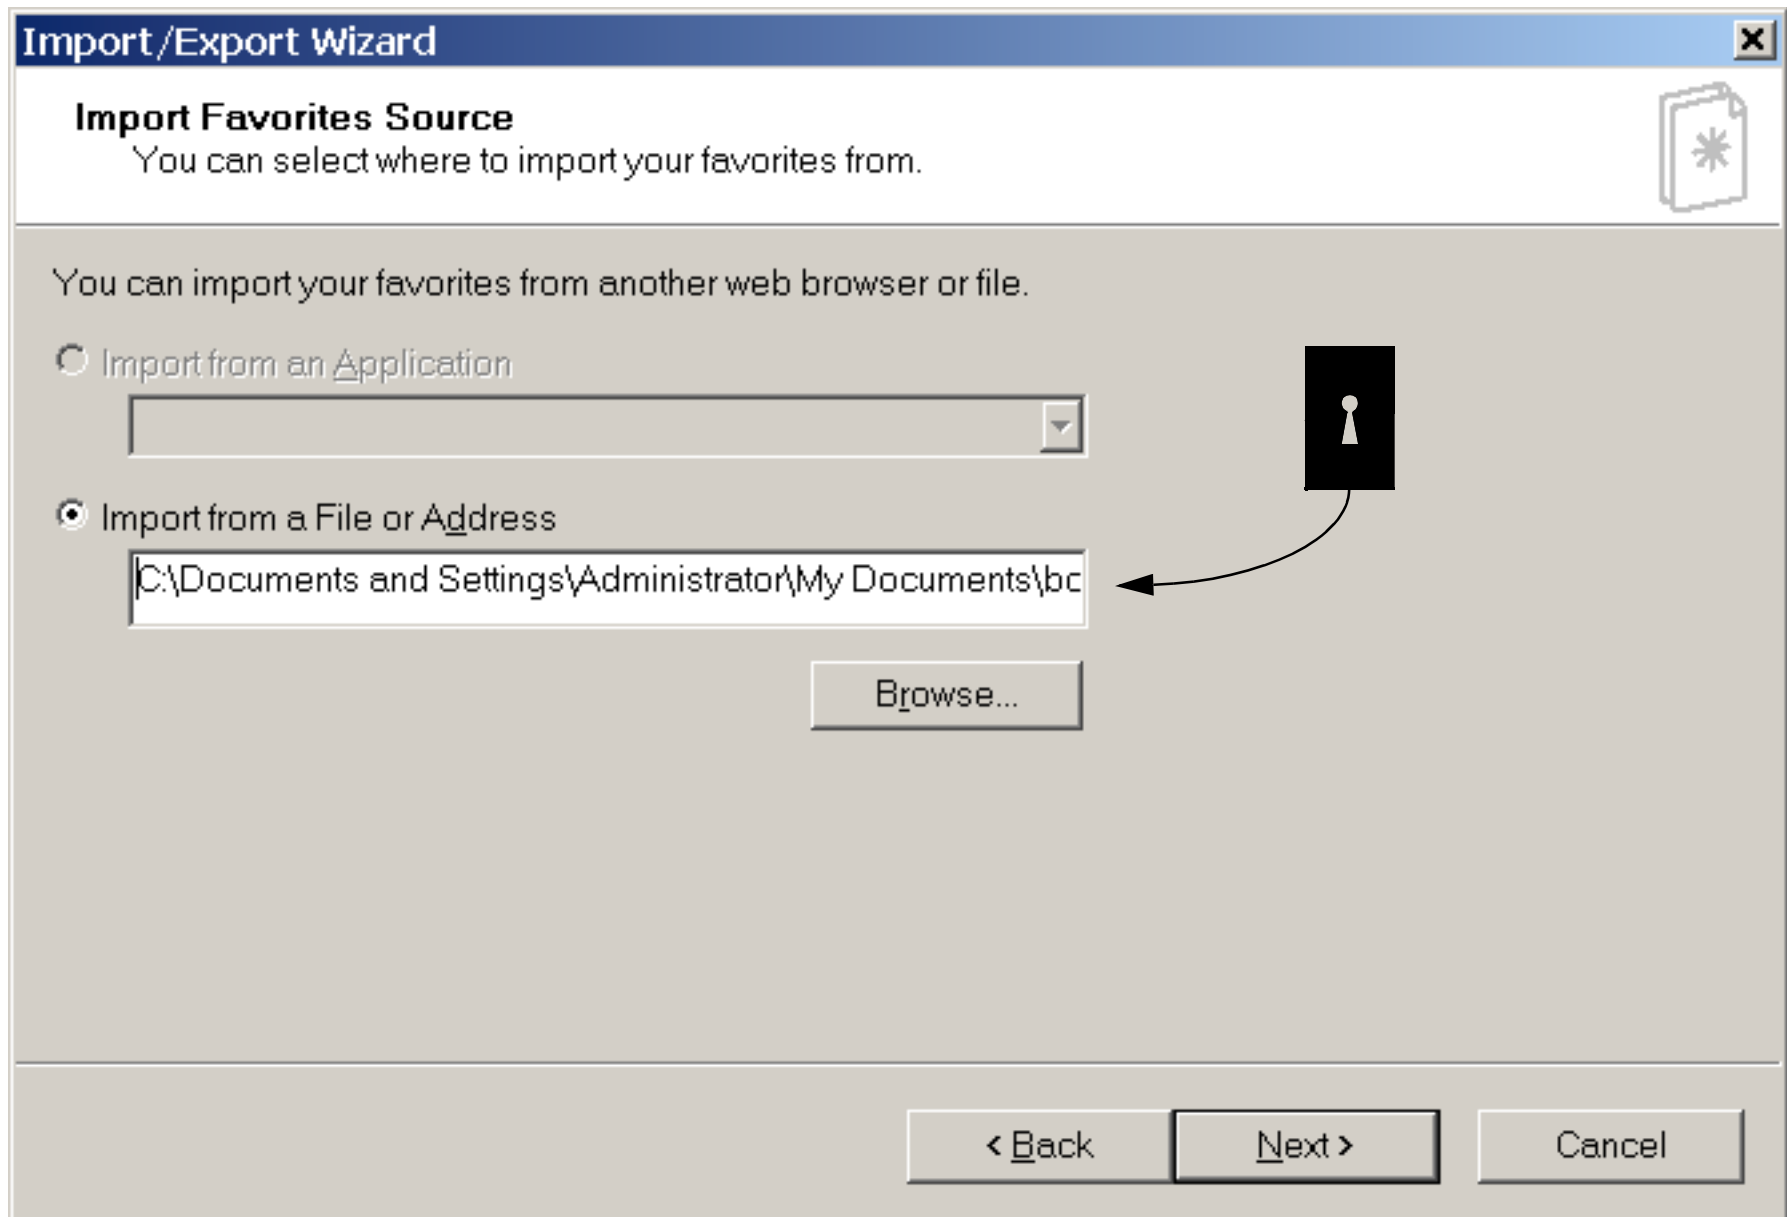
Import/Export Wizard

Import Favorites Source
You can select where to import your favorites from.

You can import your favorites from another web browser or file.

Import from an Application

Import from a File or Address

C:\Documents and Settings\Administrator\My Documents\bc

Browse...

< Back

Next >

Cancel